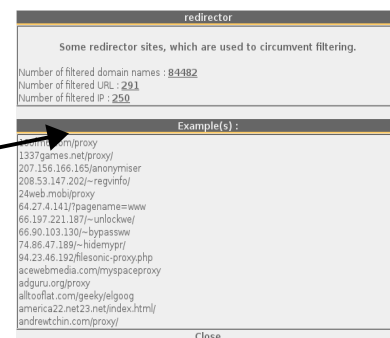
redirector

Some redirector sites, which are used to circumvent filtering.

Number of filtered domain names : 84482
Number of filtered URL : 291
Number of filtered IP : 250

Example(s) :

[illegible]m/proxy
1337games.net/proxy/
207.156.165/anonymiser
208.53.147.202/~regvinfo/
24web.mobi/proxy
64.27.4.141/?pagename=www
66.197.221.187/~unlockwe/
66.90.103.130/~bypassww
74.86.47.189/~hidemypr/
94.23.46.192/filesonic-proxy.php
acewebmedia.com/myspaceproxy
adguru.org/proxy
alltooflat.com/geeky/elgoog
america22.net23.net/index.html/
andrewtchin.com/proxy/

Close